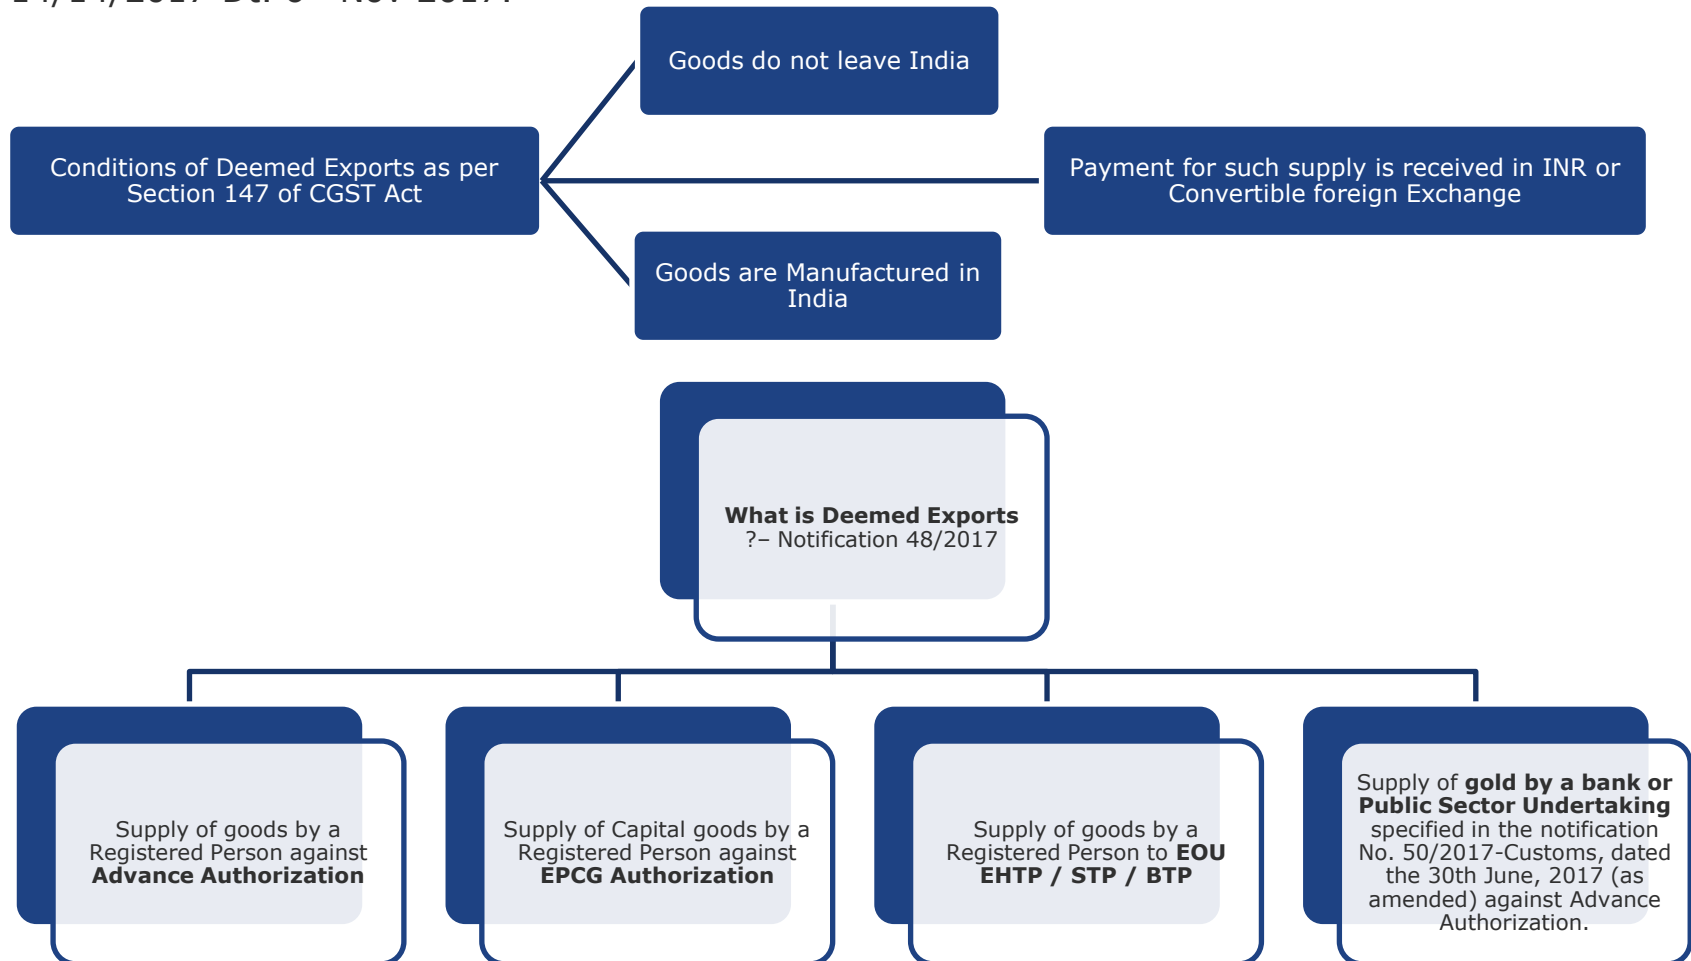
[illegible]

Goods do not leave India

Conditions of Deemed Exports as per Section 147 of CGST Act

Payment for such supply is received in INR or Convertible foreign Exchange

Goods are Manufactured in India

**What is Deemed Exports** ?– Notification 48/2017

Supply of goods by a Registered Person against **Advance Authorization**

Supply of Capital goods by a Registered Person against **EPCG Authorization**

Supply of goods by a Registered Person to **EOU EHTP / STP / BTP**

Supply of **gold by a bank or Public Sector Undertaking** specified in the notification No. 50/2017-Customs, dated the 30th June, 2017 (as amended) against Advance Authorization.